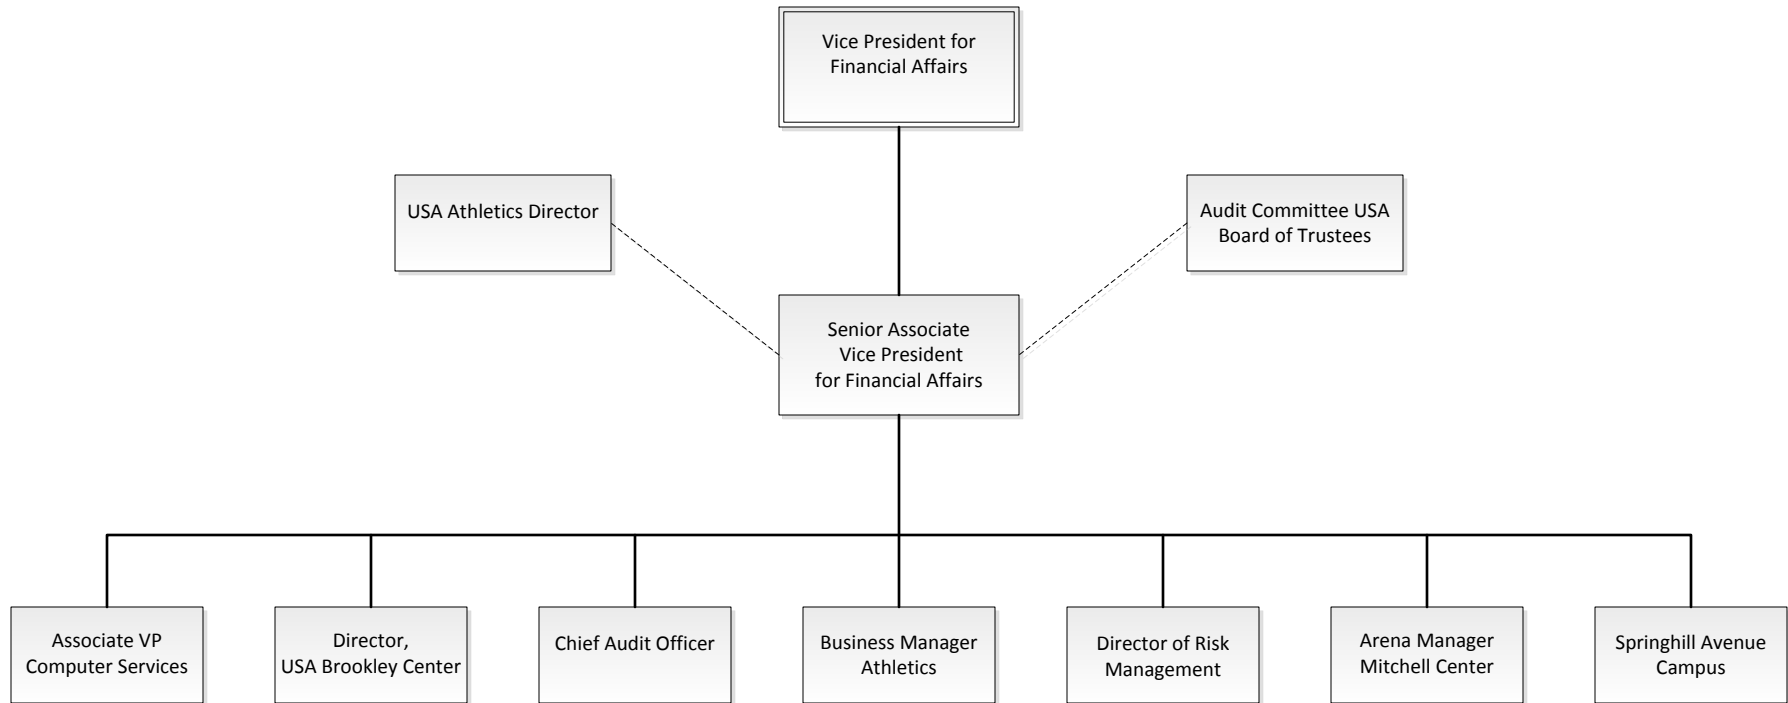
Vice President for Financial Affairs

USA Athletics Director

Audit Committee USA Board of Trustees

Senior Associate Vice President for Financial Affairs

Associate VP Computer Services

Director, USA Brookley Center

Chief Audit Officer

Business Manager Athletics

Director of Risk Management

Arena Manager Mitchell Center

Springhill Avenue Campus